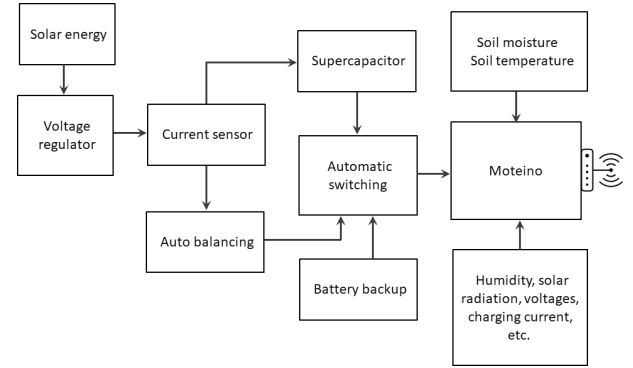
Solar energy

Voltage regulator

Current sensor

Supercapacitor

Auto balancing

Automatic switching

Battery backup

Soil moisture
Soil temperature

Moteino

Humidity, solar radiation, voltages, charging current, etc.